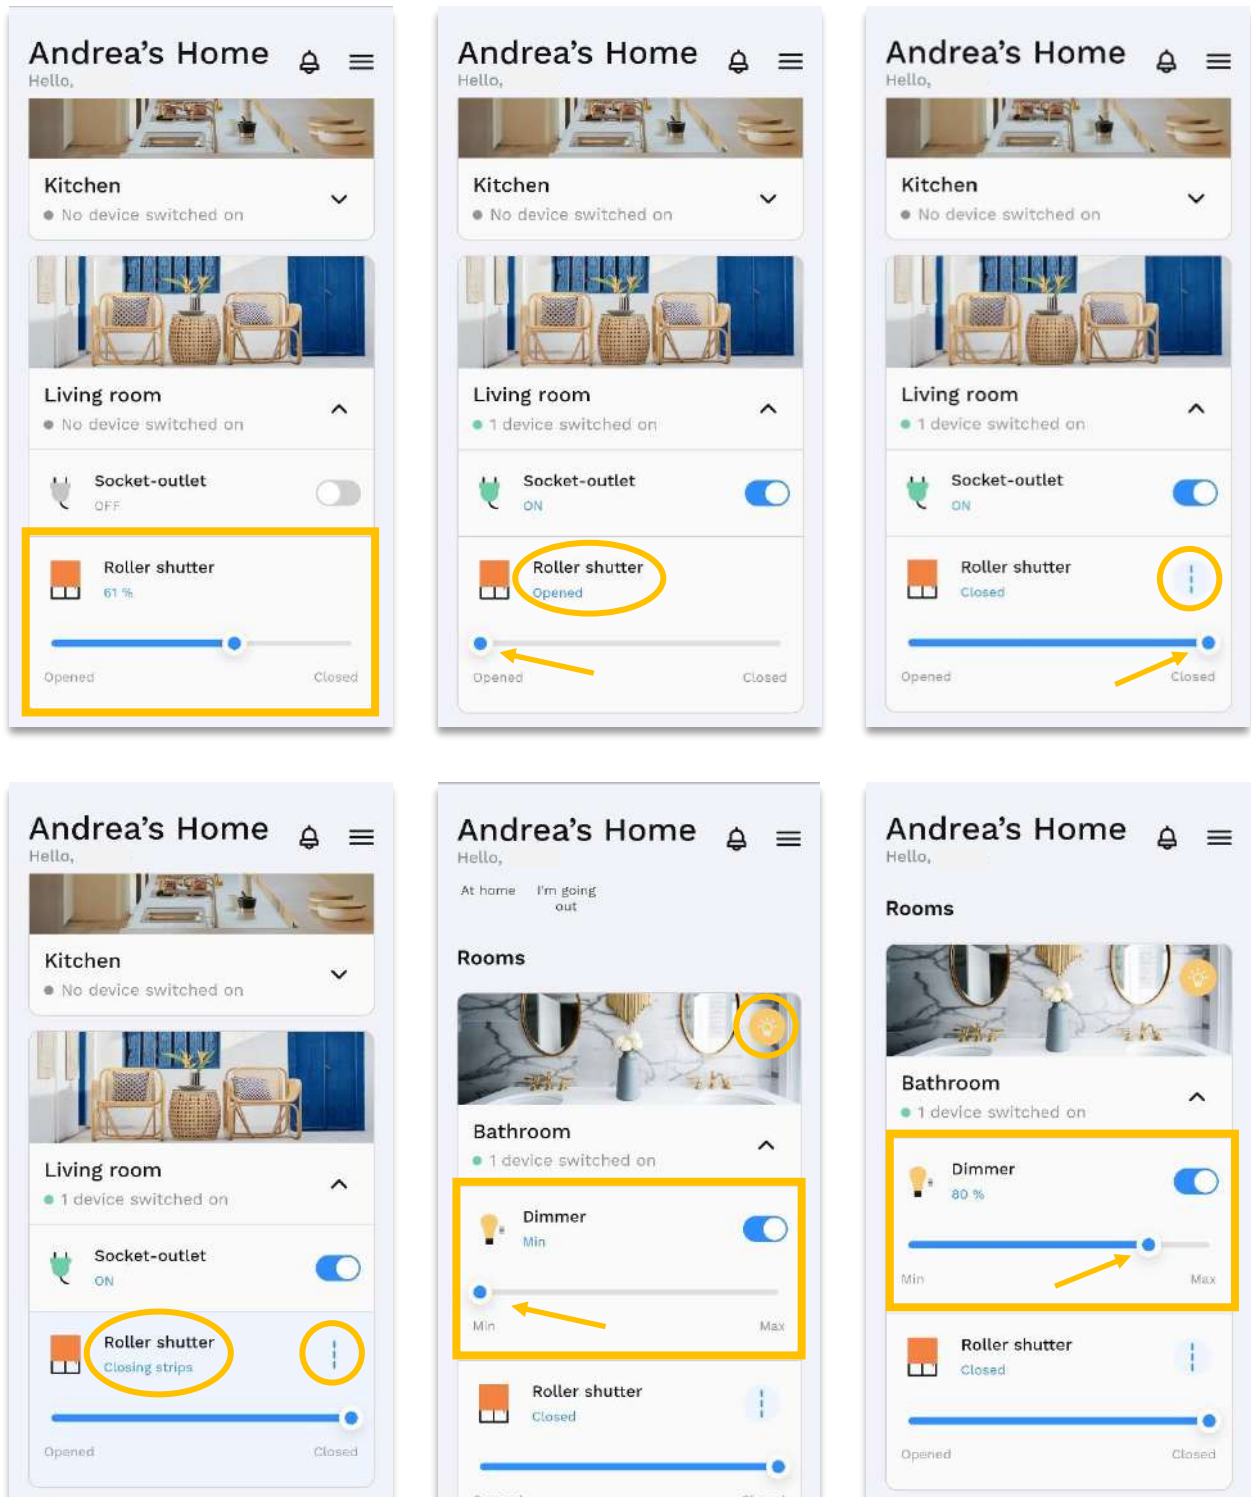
Andrea's Home
Hello,

Kitchen
No device switched on

Living room
No device switched on

Socket-outlet
OFF

Roller shutter
61 %

Opened Closed

Andrea's Home
Hello,

Kitchen
No device switched on

Living room
1 device switched on

Socket-outlet
ON

Roller shutter
Opened

Opened Closed

Andrea's Home
Hello,

Kitchen
No device switched on

Living room
1 device switched on

Socket-outlet
ON

Roller shutter
Closed

Opened Closed

Andrea's Home
Hello,

Kitchen
No device switched on

Living room
1 device switched on

Socket-outlet
ON

Roller shutter
Closing strips

Opened Closed

Andrea's Home
Hello,

At home I'm going out

Rooms

Bathroom
1 device switched on

Dimmer
Min

Min Max

Roller shutter
Closed

Andrea's Home
Hello,

Rooms

Bathroom
1 device switched on

Dimmer
80 %

Min Max

Roller shutter
Closed

Opened Closed